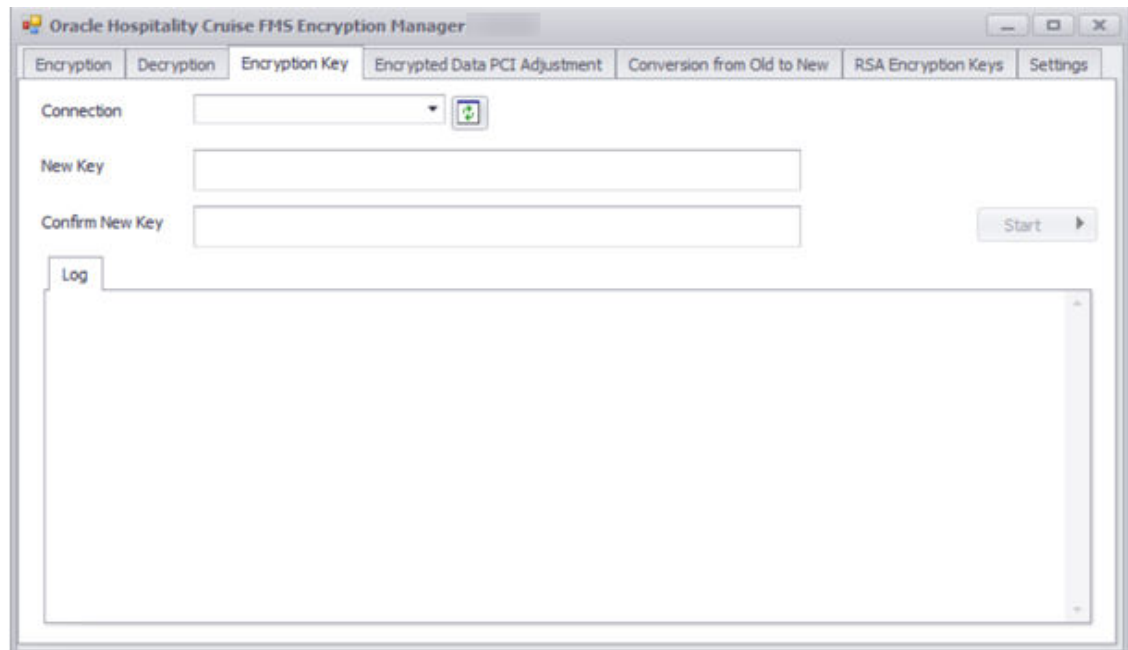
Oracle Hospitality Cruise FMS Encryption Manager

Encryption | Decryption | Encryption Key | Encrypted Data PCI Adjustment | Conversion from Old to New | RSA Encryption Keys | Settings

Connection

New Key

Confirm New Key

Start

Log